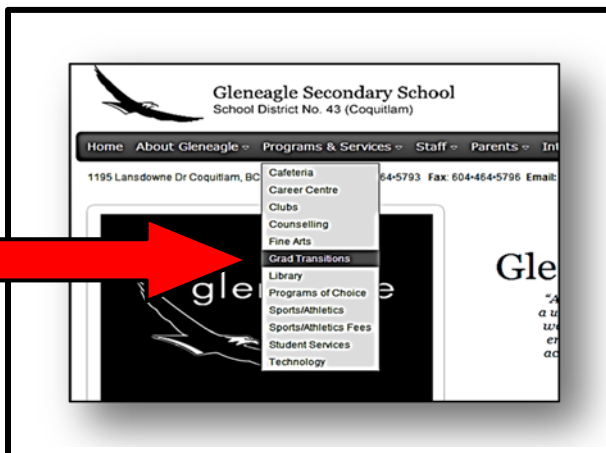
Gleneagle Secondary School
School District No. 43 (Coquitlam)

Home About Gleneagle Programs & Services Staff Parents Int

1195 Lansdowne Dr Coquitlam, BC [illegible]64•5793 Fax: 604•464•5796 Email:

Cafeteria
Career Centre
Clubs
Counselling
Fine Arts
Grad Transitions
Library
Programs of Choice
Sports/Athletics
Sports/Athletics Fees
Student Services
Technology

gle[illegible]e

Gle

"A
a u
we
er
ac